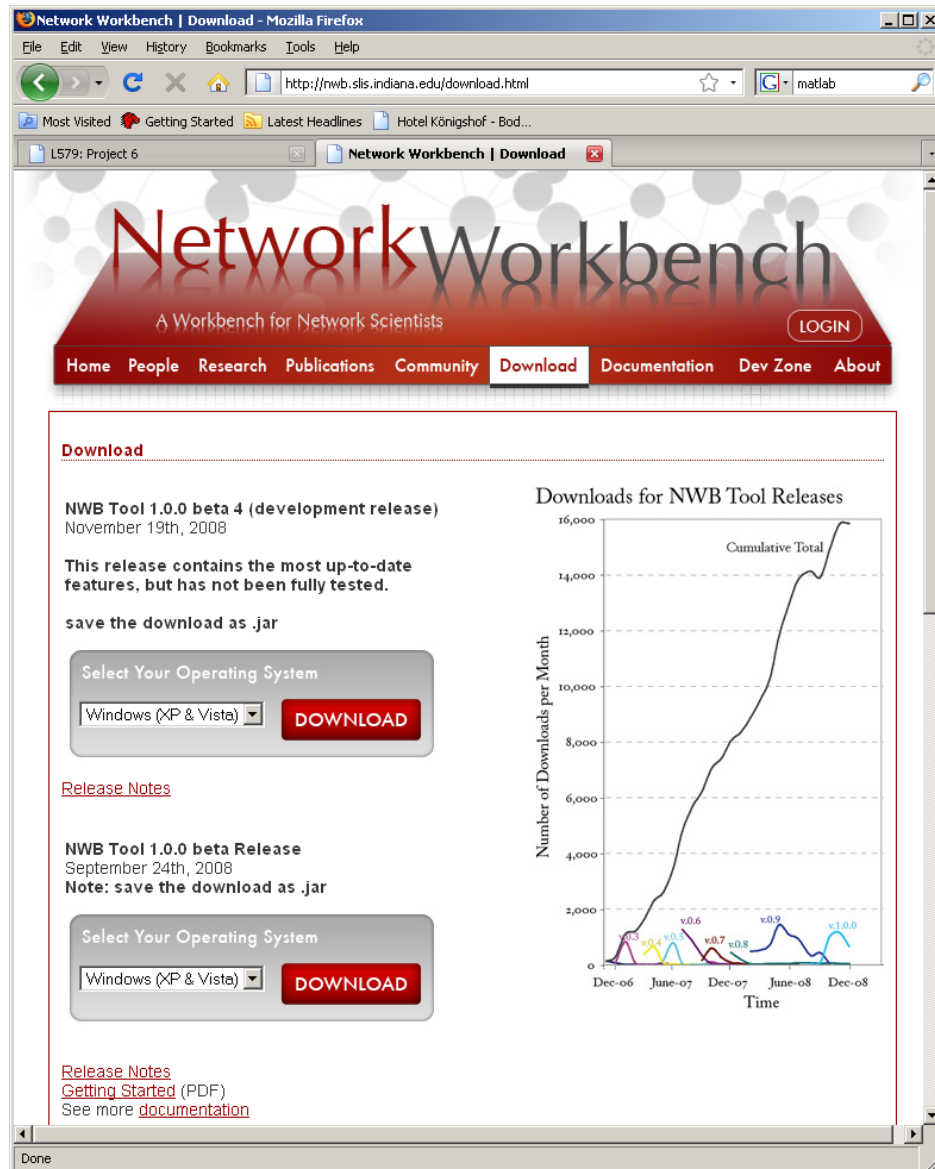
Network Workbench | Download - Mozilla Firefox

File Edit View History Bookmarks Tools Help

http://nwb.slis.indiana.edu/download.html

matlab

Most Visited Getting Started Latest Headlines Hotel Königshof - Bod...

L579: Project 6

Network Workbench | Download

NetworkWorkbench

A Workbench for Network Scientists

LOGIN

Home People Research Publications Community Download Documentation Dev Zone About

Download

NWB Tool 1.0.0 beta 4 (development release)
November 19th, 2008

This release contains the most up-to-date features, but has not been fully tested.

save the download as .jar

Select Your Operating System

Windows (XP & Vista)

DOWNLOAD

Release Notes

NWB Tool 1.0.0 beta Release
September 24th, 2008
Note: save the download as .jar

Select Your Operating System

Windows (XP & Vista)

DOWNLOAD

Release Notes
Getting Started (PDF)
See more documentation

Downloads for NWB Tool Releases

16,000
14,000
12,000
10,000
8,000
6,000
4,000
2,000
0

Cumulative Total

Number of Downloads per Month

v.0.3 v.0.4 v.0.5 v.0.6 v.0.7 v.0.8 v.0.9 v.1.0.0

Dec-06 June-07 Dec-07 June-08 Dec-08

Time

Done